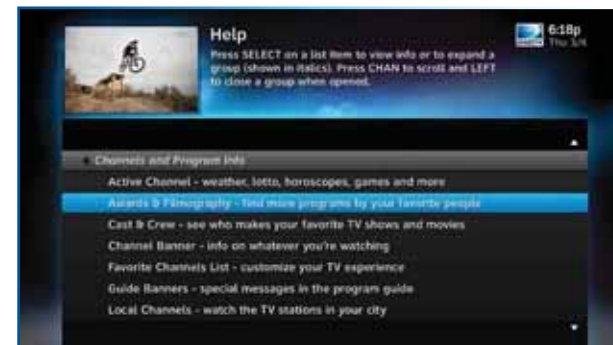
Help

Press SELECT on a list item to view info or to expand a group (shown in italics). Press CHAN to scroll and LEFT to close a group when opened.

6:18p
Thu 3/4

Channels and Program Info

Active Channel - weather, lotto, horoscopes, games and more

Awards & Filmography - find more programs by your favorite people

Cast & Crew - see who makes your favorite TV shows and movies

Channel Banner - info on whatever you're watching

Favorite Channels List - customize your TV experience

Guide Banners - special messages in the program guide

Local Channels - watch the TV stations in your city